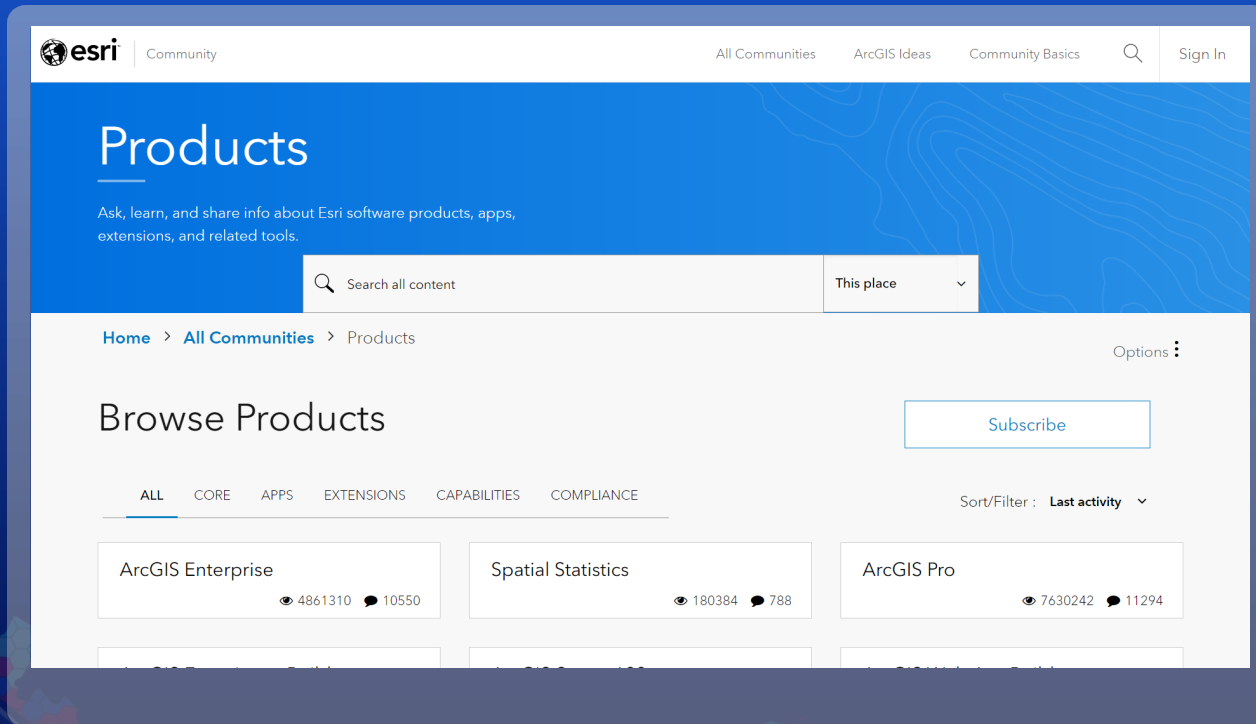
esri | Community

All Communities ArcGIS Ideas Community Basics Sign In

Products

Ask, learn, and share info about Esri software products, apps, extensions, and related tools.

Search all content

This place

Home > All Communities > Products

Options

Browse Products

Subscribe

ALL CORE APPS EXTENSIONS CAPABILITIES COMPLIANCE

Sort/Filter : Last activity

ArcGIS Enterprise
4861310 10550

Spatial Statistics
180384 788

ArcGIS Pro
7630242 11294

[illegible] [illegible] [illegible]